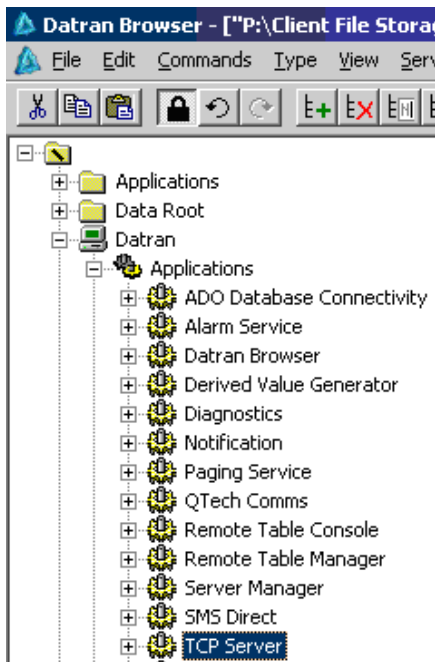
Datran Browser - ["P:\Client File Storac

File Edit Commands Type View Serv

Applications
Data Root
Datran
Applications
ADO Database Connectivity
Alarm Service
Datran Browser
Derived Value Generator
Diagnostics
Notification
Paging Service
QTech Comms
Remote Table Console
Remote Table Manager
Server Manager
SMS Direct
TCP Server